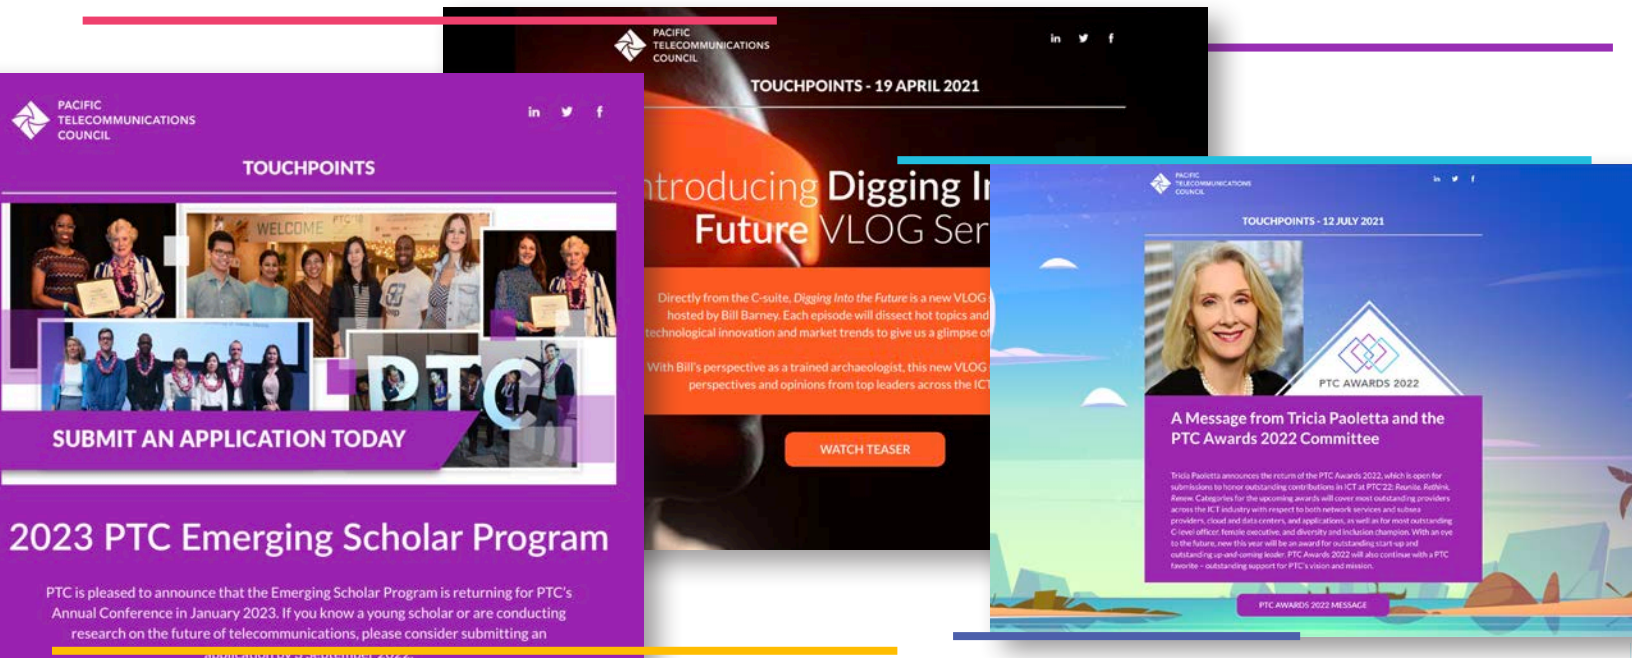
PACIFIC TELECOMMUNICATIONS COUNCIL

TOUCHPOINTS - 19 APRIL 2021

ntroducing Digging I
Future VLOG Ser

Directly from the C-suite, Digging Into the Future is a new VLOG hosted by Bill Barney. Each episode will dissect hot topics and technological innovation and market trends to give us a glimpse of

With Bill's perspective as a trained archaeologist, this new VLOG perspectives and opinions from top leaders across the IC

WATCH TEASER

PACIFIC TELECOMMUNICATIONS COUNCIL

TOUCHPOINTS

WELCOME

PTC

SUBMIT AN APPLICATION TODAY

2023 PTC Emerging Scholar Program

PTC is pleased to announce that the Emerging Scholar Program is returning for PTC's Annual Conference in January 2023. If you know a young scholar or are conducting research on the future of telecommunications, please consider submitting an

PACIFIC TELECOMMUNICATIONS COUNCIL

TOUCHPOINTS - 12 JULY 2021

PTC AWARDS 2022

A Message from Tricia Paoletta and the PTC Awards 2022 Committee

Tricia Paoletta announces the return of the PTC Awards 2022, which is open for submissions to honor outstanding contributions in ICT at PTC'22: Reunite. Rethink. Renew. Categories for the upcoming awards will cover most outstanding providers across the ICT industry with respect to both network services and subsea providers, cloud and data centers, and applications, as well as for most outstanding C-level officer, female executive, and diversity and inclusion champion. With an eye to the future, new this year will be an award for outstanding start-up and outstanding up-and-coming leader. PTC Awards 2022 will also continue with a PTC favorite - outstanding support for PTC's vision and mission.

PTC AWARDS 2022 MESSAGE